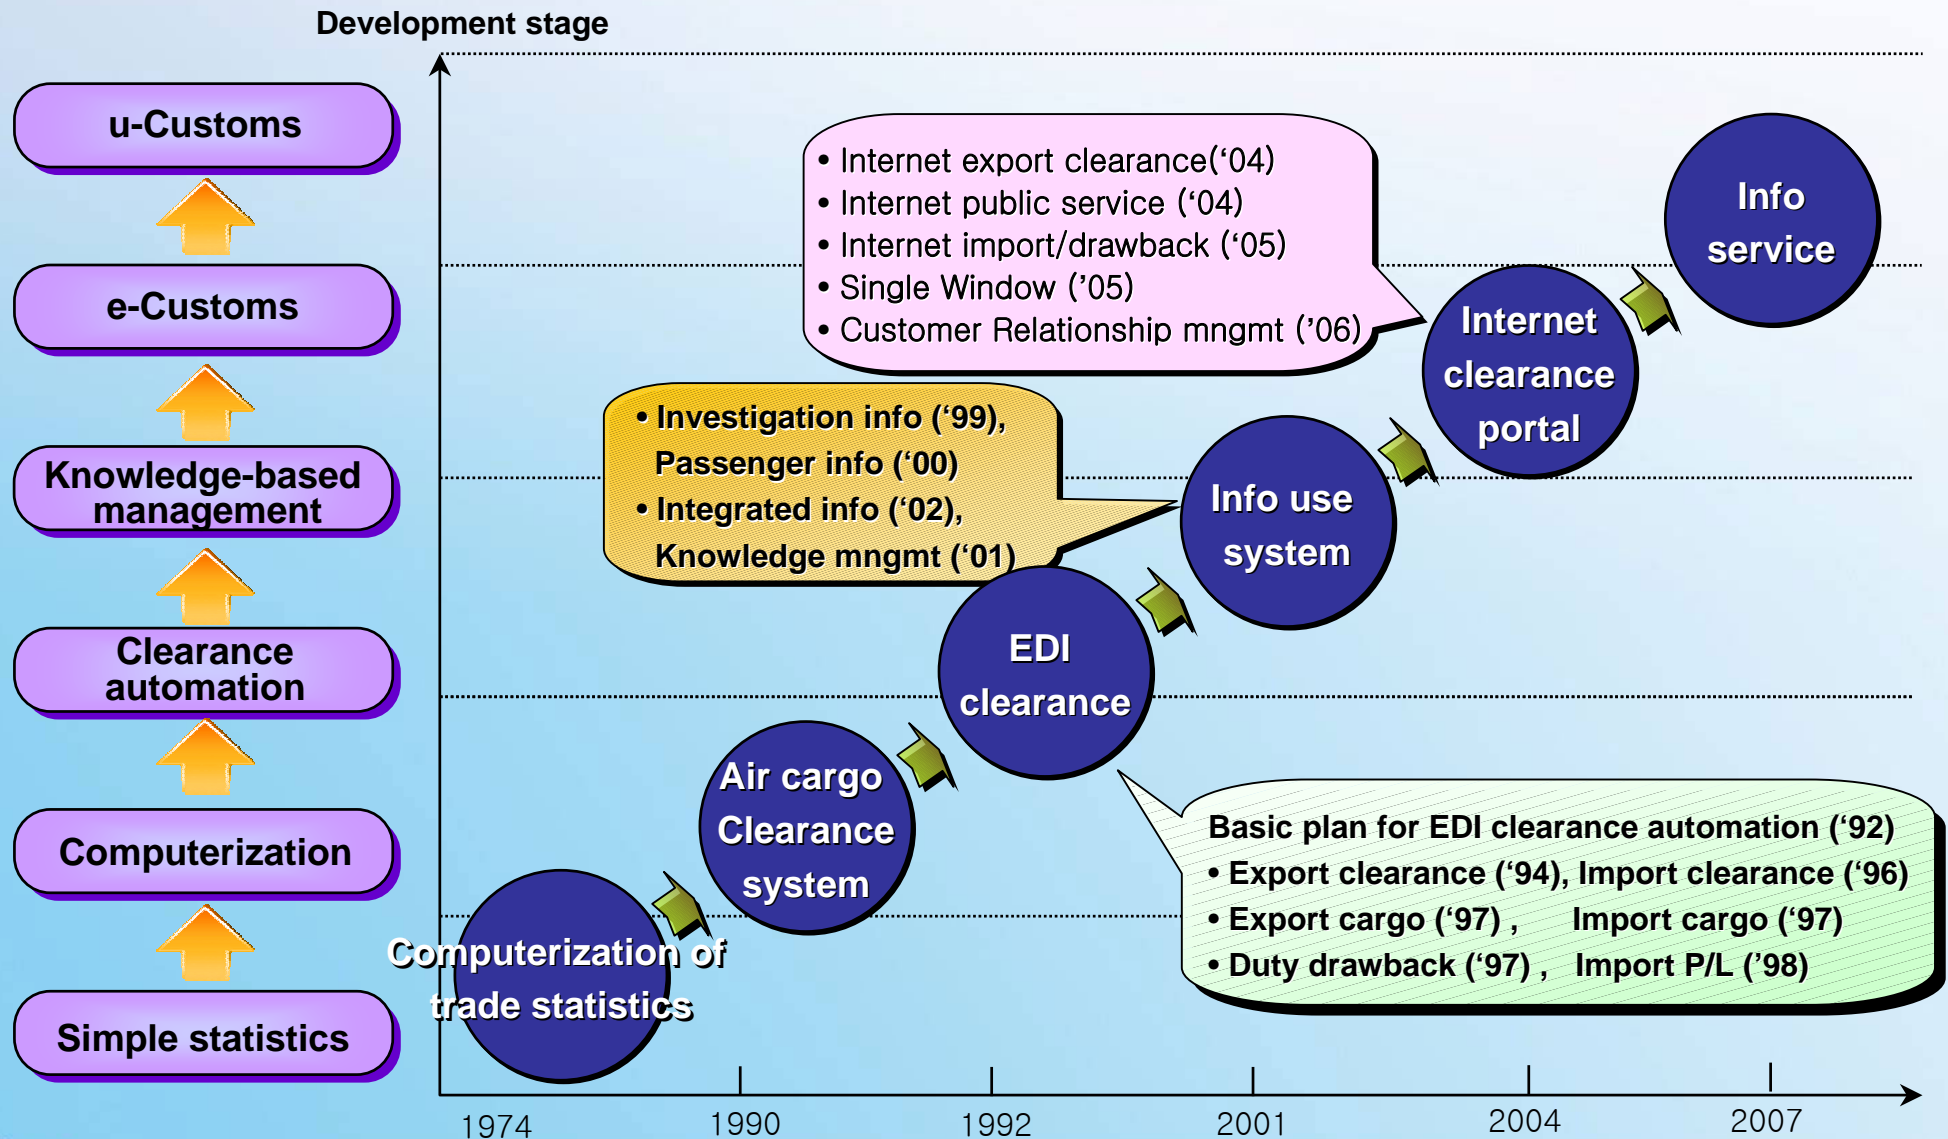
Development stage

u-Customs

e-Customs

Knowledge-based management

Clearance automation

Computerization

Simple statistics

• Internet export clearance('04)
• Internet public service ('04)
• Internet import/drawback ('05)
• Single Window ('05)
• Customer Relationship mngmt ('06)

Info service

Internet clearance portal

• Investigation info ('99), Passenger info ('00)
• Integrated info ('02), Knowledge mngmt ('01)

Info use system

EDI clearance

Air cargo Clearance system

Computerization of trade statistics

Basic plan for EDI clearance automation ('92)
• Export clearance ('94), Import clearance ('96)
• Export cargo ('97) , Import cargo ('97)
• Duty drawback ('97) , Import P/L ('98)

1974 1990 1992 2001 2004 2007